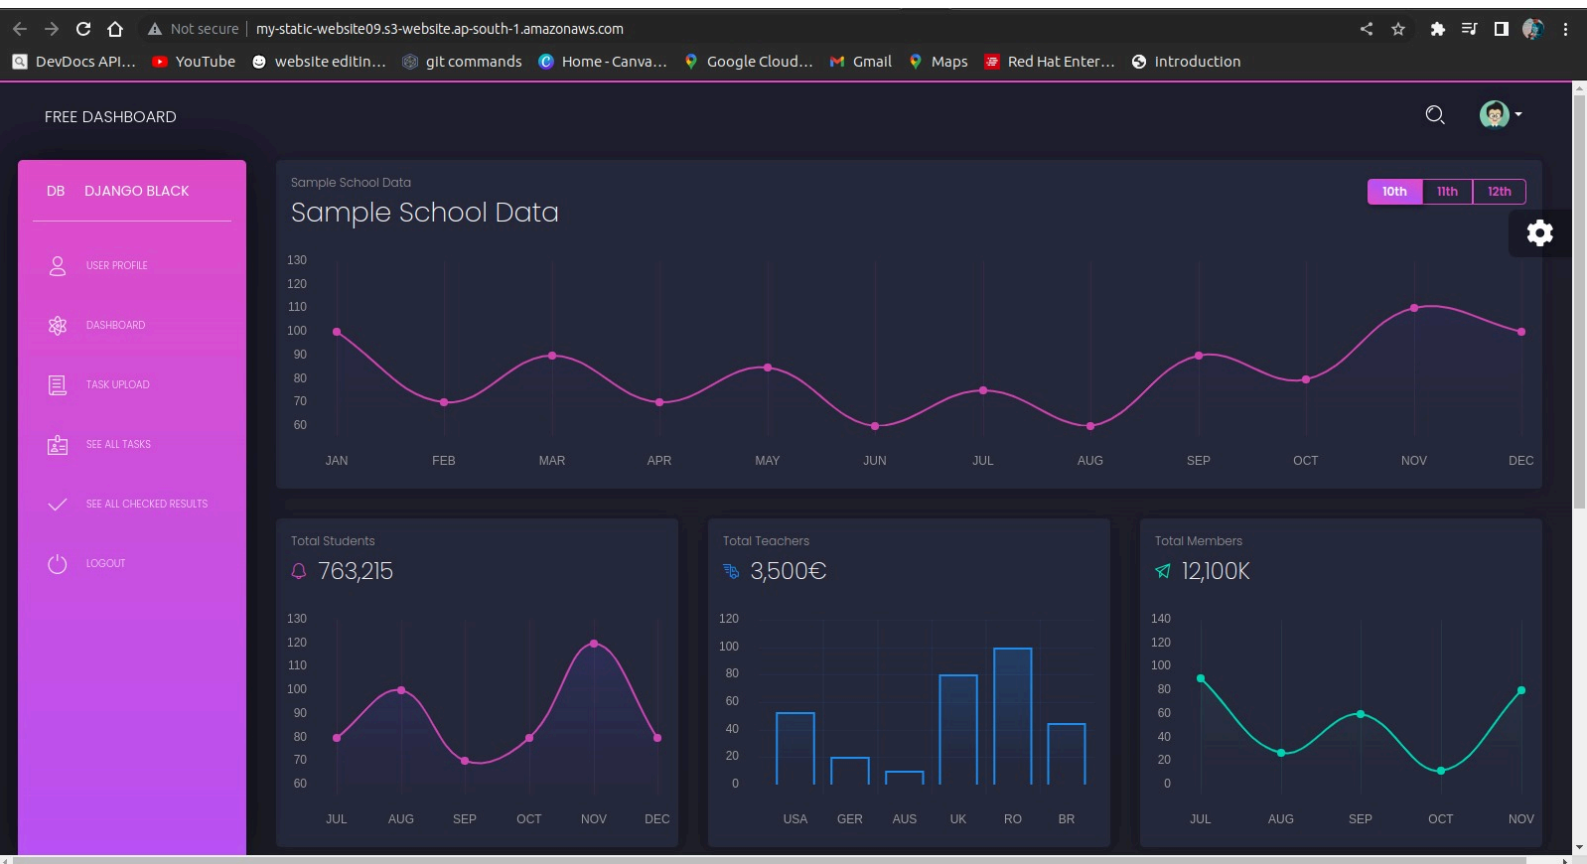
Not secure | my-static-website09.s3-website.ap-south-1.amazonaws.com

DevDocs API... YouTube website editin... git commands Home - Canva... Google Cloud... Gmail Maps Red Hat Enter... Introduction

FREE DASHBOARD

DB DJANGO BLACK

USER PROFILE

DASHBOARD

TASK UPLOAD

SEE ALL TASKS

SEE ALL CHECKED RESULTS

LOGOUT

Sample School Data

Sample School Data

10th 11th 12th

130
120
110
100
90
80
70
60

JAN FEB MAR APR MAY JUN JUL AUG SEP OCT NOV DEC

Total Students

763,215

130
120
110
100
90
80
70
60

JUL AUG SEP OCT NOV DEC

Total Teachers

3,500€

120
100
80
60
40
20
0

USA GER AUS UK RO BR

Total Members

12,100K

140
120
100
80
60
40
20
0

JUL AUG SEP OCT NOV